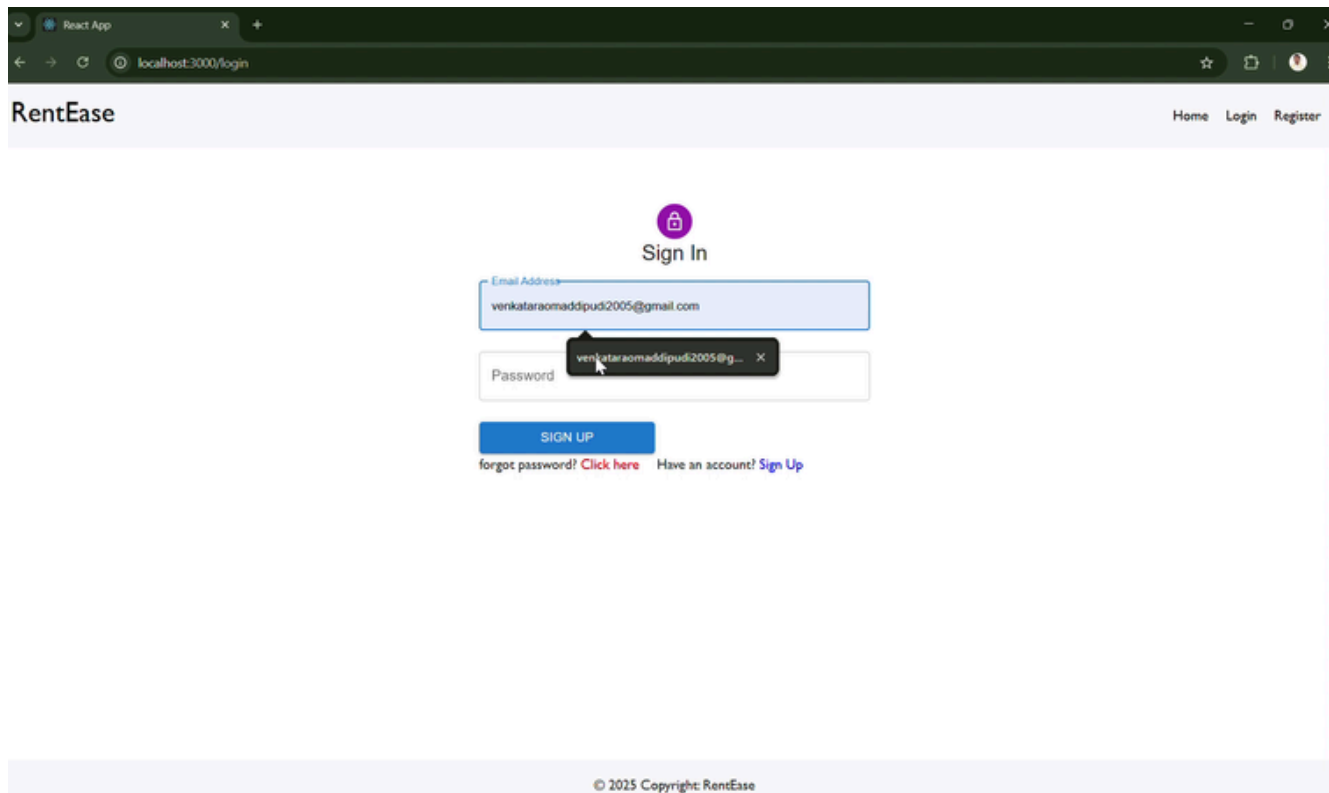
React App

localhost:3000/login

RentEase

Home Login Register

Sign In

Email Address

venkataraomaddipudi2005@gmail.com

venkataraomaddipudi2005@g...

Password

SIGN UP

forgot password? Click here Have an account? Sign Up

© 2025 Copyright: RentEase